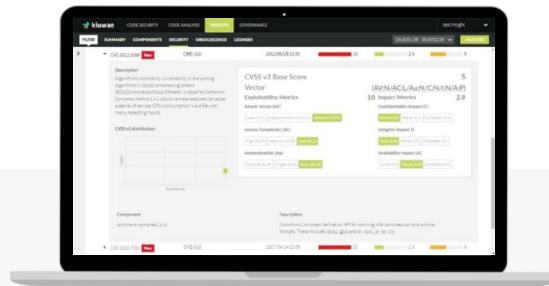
kiuwan CODE SECURITY CODE ANALYSIS INSIGHTS GOVERNANCE

FILTER SUMMARY COMPONENTS SECURITY OBSOLESCENCE LICENSES

CVE-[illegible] New CWE-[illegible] 2012/06/29 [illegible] 10 2.9 5

Description

CVSS v3 Base Score 5

Vector (AV:N/AC:L/Au:N/C:N/I:N/A:P)

Exploitability Metrics 10 Impact Metrics 2.9

CVSS v3 distribution

Component

Description

CVE-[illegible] New CVE-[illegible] 2017/04/24 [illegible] 2.9 5